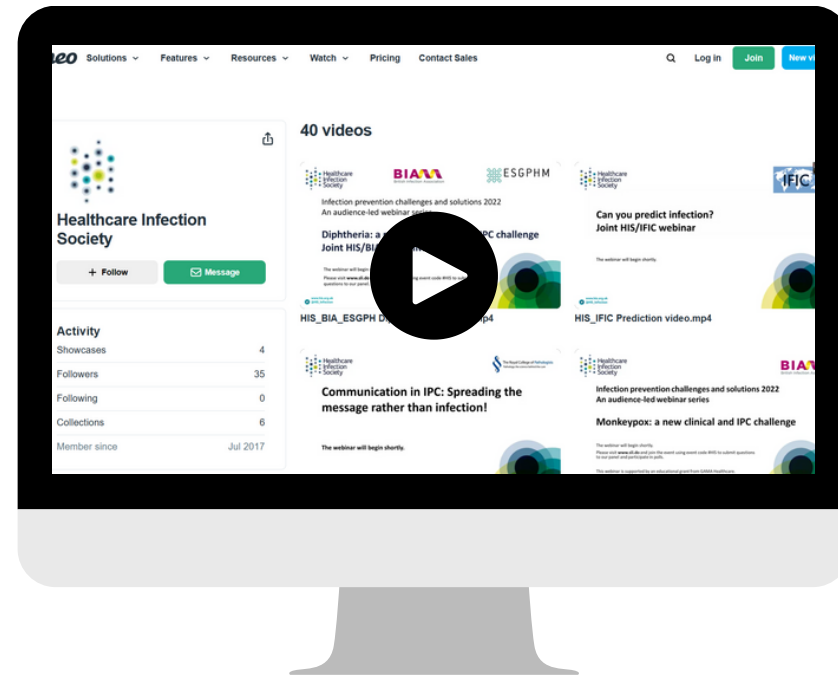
neo Solutions Features Resources Watch Pricing Contact Sales Log in Join New v

Healthcare Infection Society

+ Follow Message

Activity

Showcases 4

Followers 35

Following 0

Collections 6

Member since Jul 2017

40 videos

Healthcare Infection Society BIA ESGPHM

Infection prevention challenges and solutions 2022
An audience-led webinar series

Diphtheria: a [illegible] IPC challenge
Joint HIS/BI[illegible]

HIS_BIA_ESGPH D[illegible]p4

Healthcare Infection Society IFIC

Can you predict infection?
Joint HIS/IFIC webinar

The webinar will begin shortly.

HIS_IFIC Prediction video.mp4

Healthcare Infection Society The Royal College of Pathologists

Communication in IPC: Spreading the message rather than infection!

The webinar will begin shortly.

Healthcare Infection Society BIA

Infection prevention challenges and solutions 2022
An audience-led webinar series

Monkeypox: a new clinical and IPC challenge

The webinar will begin shortly.